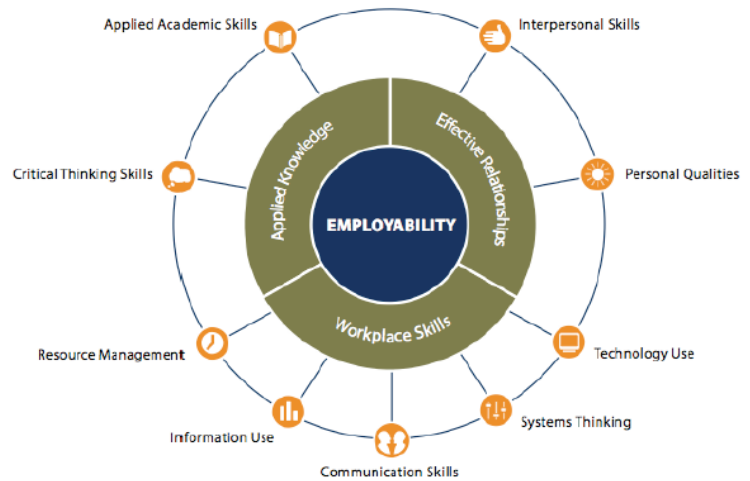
Applied Academic Skills

Interpersonal Skills

Critical Thinking Skills

Personal Qualities

Applied Knowledge

Effective Relationships

EMPLOYABILITY

Workplace Skills

Resource Management

Technology Use

Information Use

Systems Thinking

Communication Skills